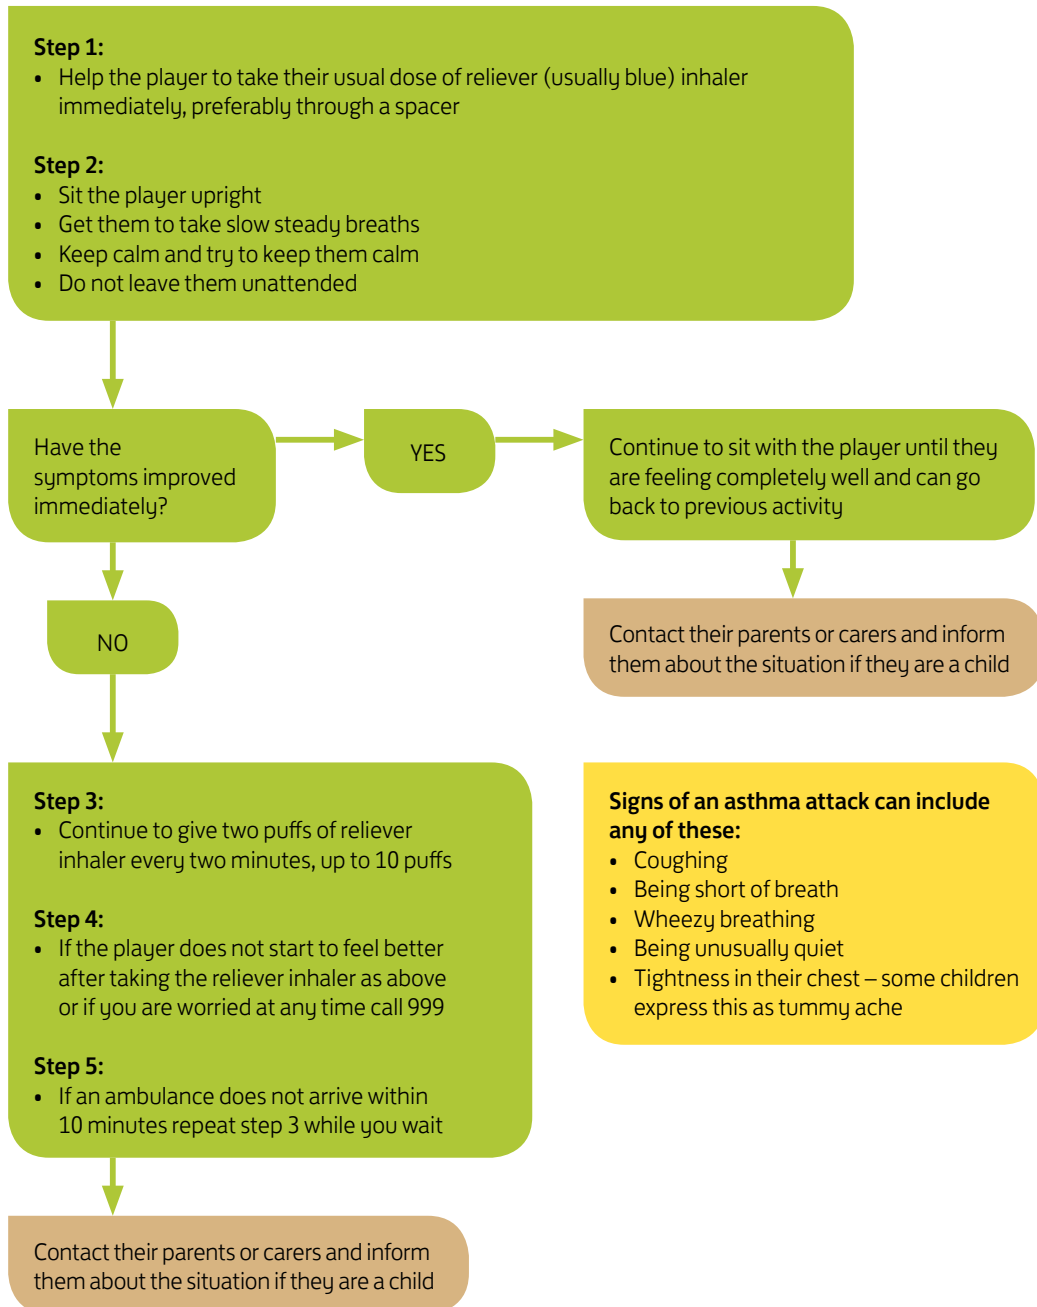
**Step 1:**
- Help the player to take their usual dose of reliever (usually blue) inhaler immediately, preferably through a spacer

**Step 2:**
- Sit the player upright
- Get them to take slow steady breaths
- Keep calm and try to keep them calm
- Do not leave them unattended

Have the symptoms improved immediately?

YES

Continue to sit with the player until they are feeling completely well and can go back to previous activity

Contact their parents or carers and inform them about the situation if they are a child

NO

**Step 3:**
- Continue to give two puffs of reliever inhaler every two minutes, up to 10 puffs

**Step 4:**
- If the player does not start to feel better after taking the reliever inhaler as above or if you are worried at any time call 999

**Step 5:**
- If an ambulance does not arrive within 10 minutes repeat step 3 while you wait

Contact their parents or carers and inform them about the situation if they are a child

**Signs of an asthma attack can include any of these:**
- Coughing
- Being short of breath
- Wheezy breathing
- Being unusually quiet
- Tightness in their chest – some children express this as tummy ache